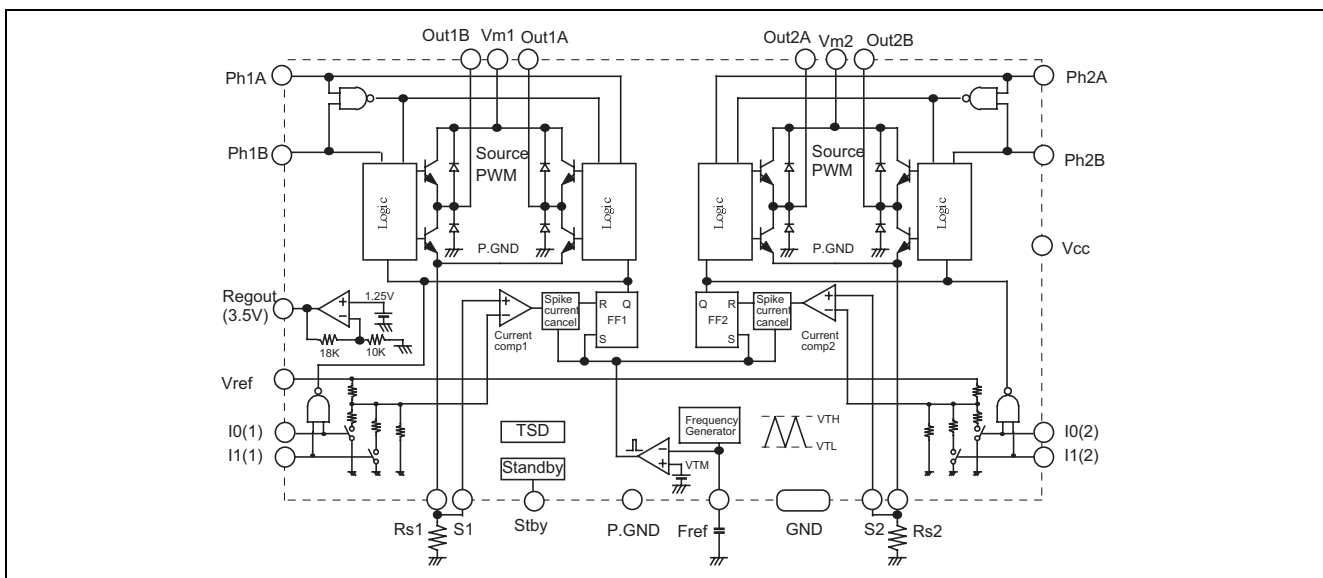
Out1B Vm1 Out1A

Out2A Vm2 Out2B

Ph1A

Ph1B

Ph2A

Ph2B

Source PWM

Source PWM

Logic

Logic

Logic

Logic

P.GND

P.GND

Vcc

Regout (3.5V)

1.25V

18K

10K

Current comp1

Spike current cancel

R Q FF1 S

Q R FF2 S

Spike current cancel

Current comp2

Vref

I0(1)

I1(1)

TSD

Standby

Frequency Generator

VTH

VTL

VTM

I0(2)

I1(2)

Rs1 S1 Stby P.GND Fref GND S2 Rs2